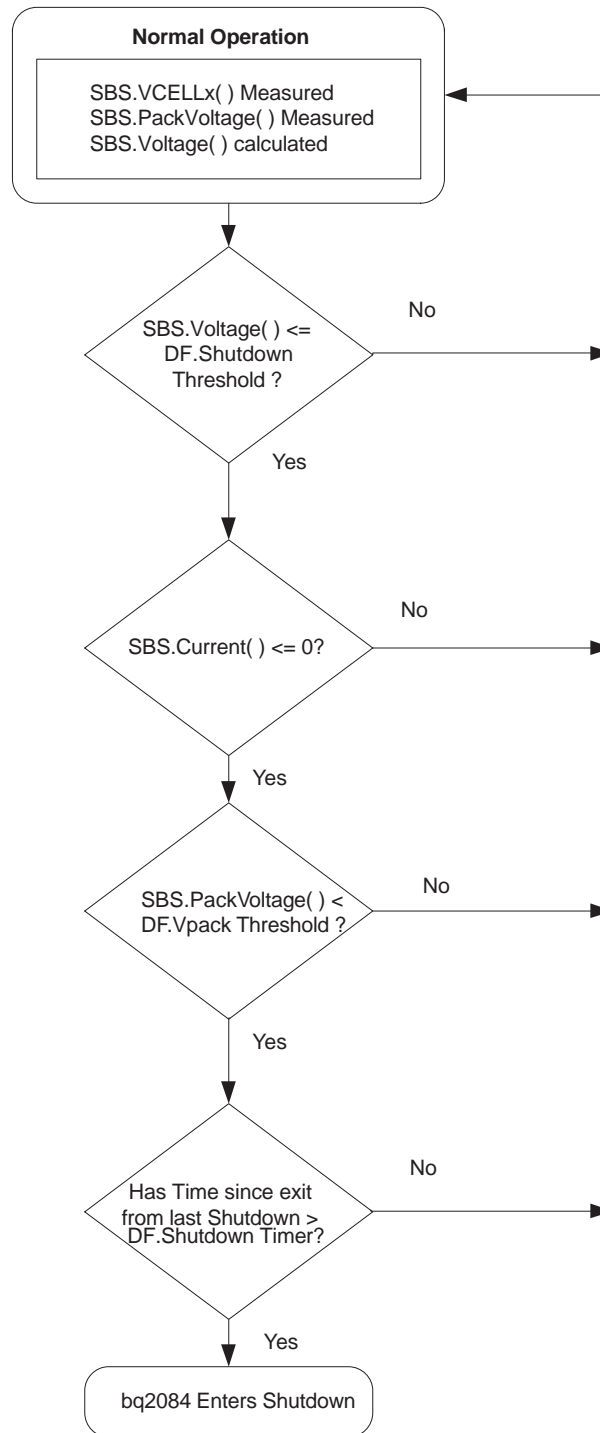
Normal Operation

SBS.VCELLx( ) Measured
SBS.PackVoltage( ) Measured
SBS.Voltage( ) calculated

SBS.Voltage( ) <= DF.Shutdown Threshold ?

No

Yes

SBS.Current( ) <= 0?

No

Yes

SBS.PackVoltage( ) < DF.Vpack Threshold ?

No

Yes

Has Time since exit from last Shutdown > DF.Shutdown Timer?

No

Yes

bq2084 Enters Shutdown